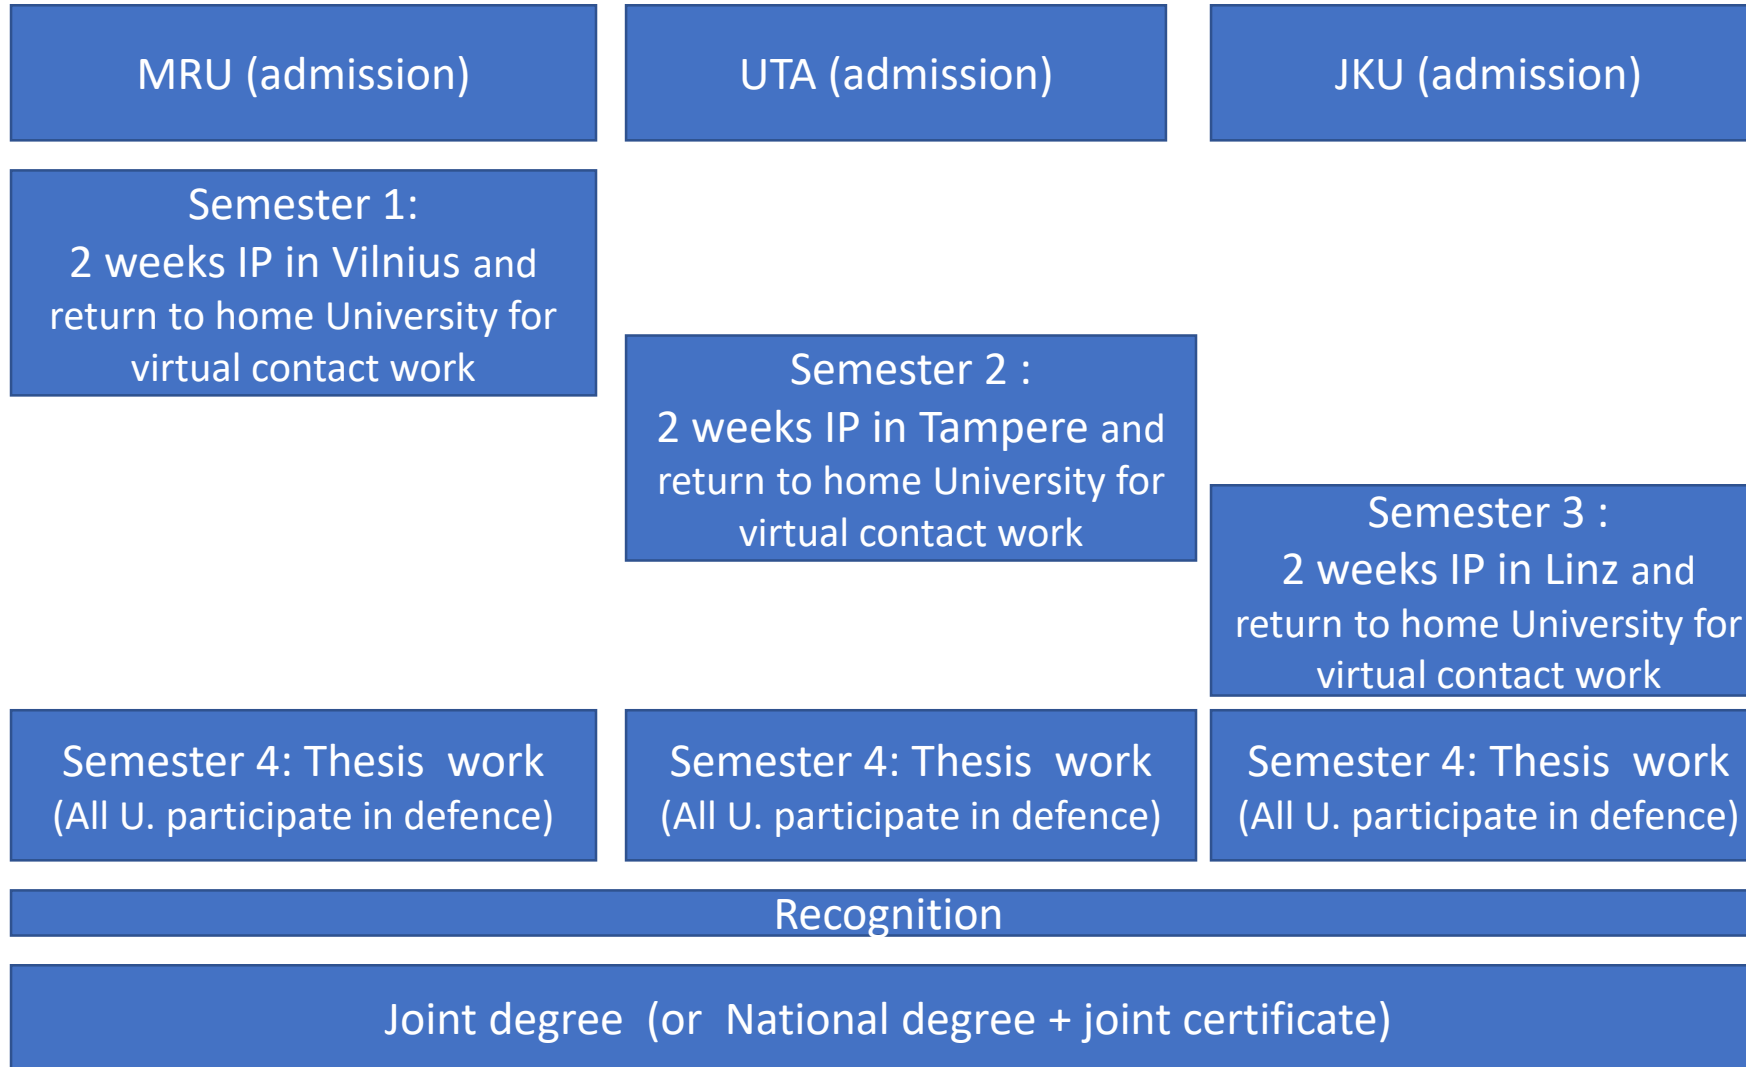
MRU (admission)

UTA (admission)

JKU (admission)

Semester 1:
2 weeks IP in Vilnius and return to home University for virtual contact work

Semester 2 :
2 weeks IP in Tampere and return to home University for virtual contact work

Semester 3 :
2 weeks IP in Linz and return to home University for virtual contact work

Semester 4: Thesis work
(All U. participate in defence)

Semester 4: Thesis work
(All U. participate in defence)

Semester 4: Thesis work
(All U. participate in defence)

Recognition

Joint degree (or National degree + joint certificate)